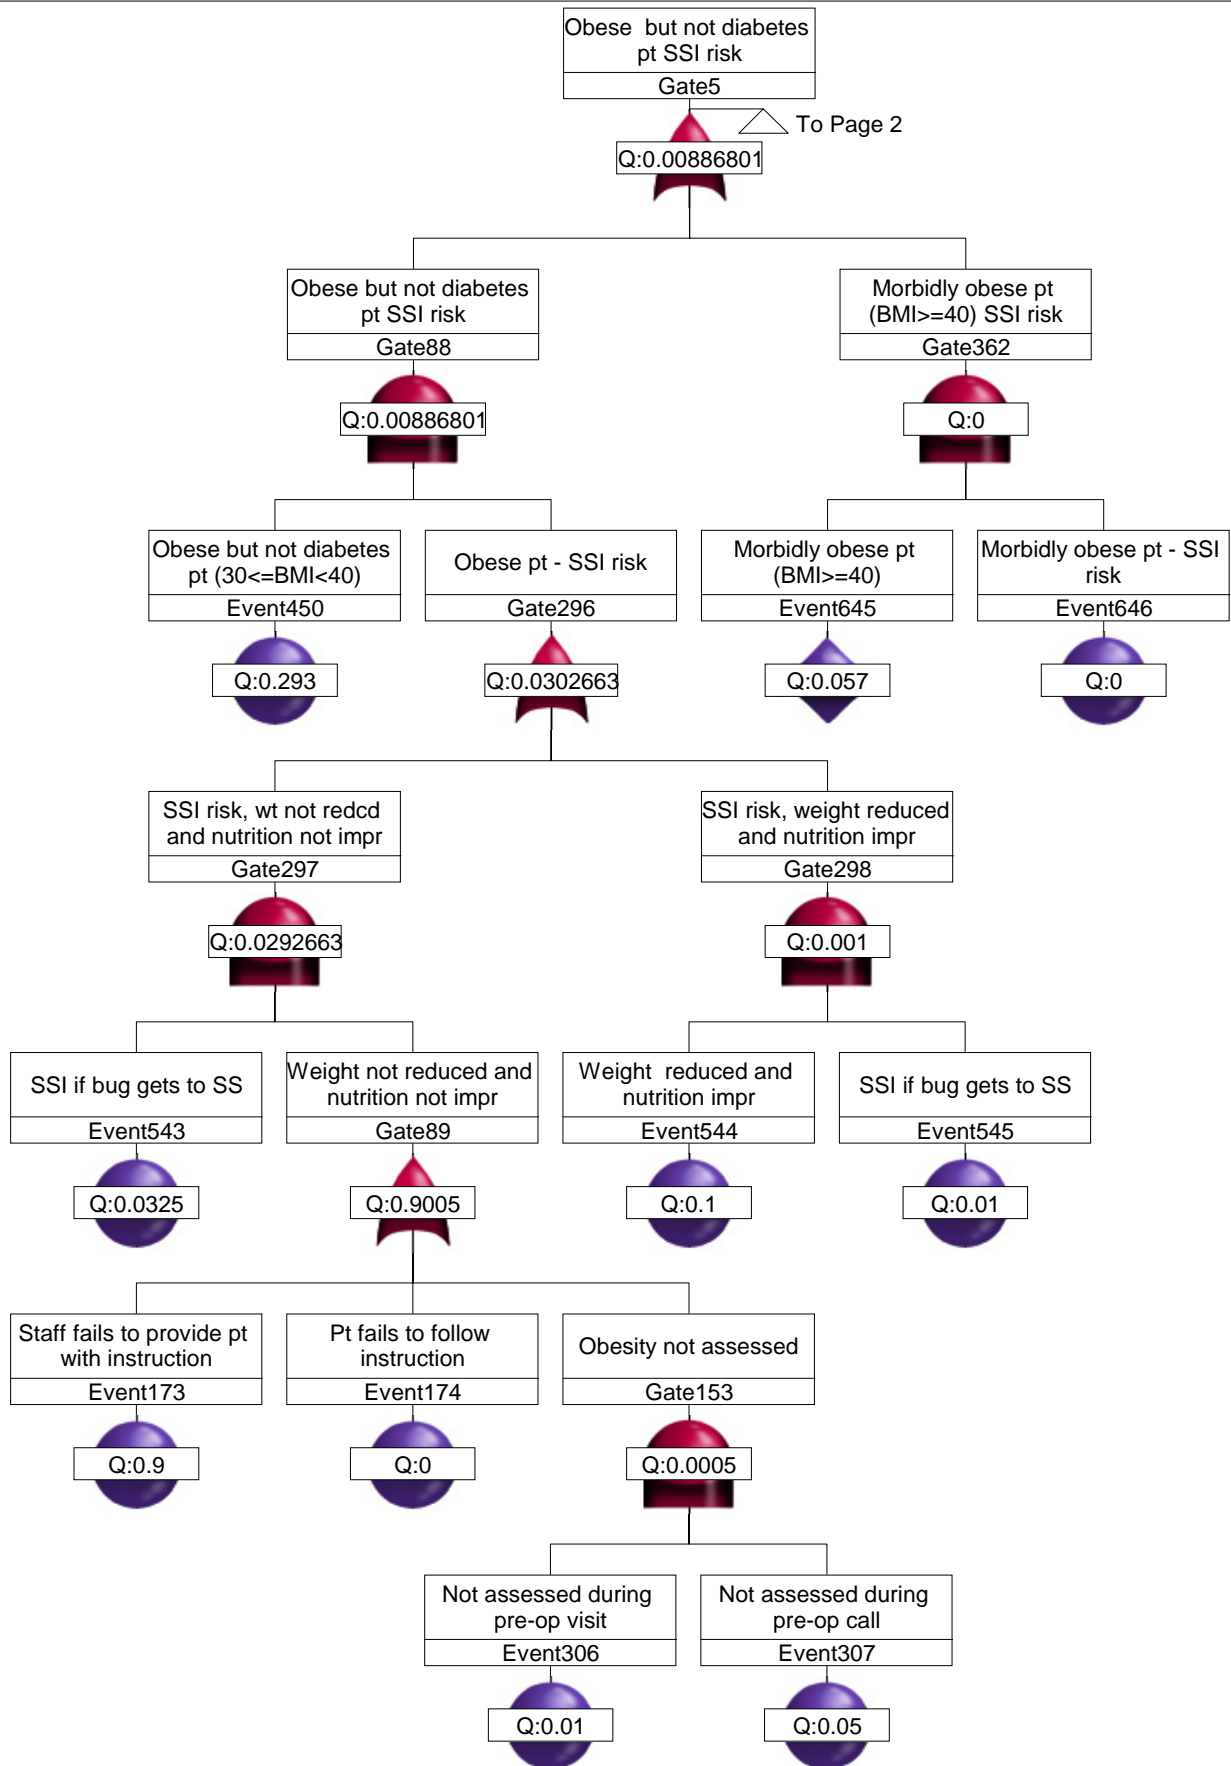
Obese but not diabetes pt SSI risk
Gate5
To Page 2
Q:0.00886801

Obese but not diabetes pt SSI risk
Gate88
Q:0.00886801

Morbidly obese pt (BMI>=40) SSI risk
Gate362
Q:0

Obese but not diabetes pt (30<=BMI<40)
Event450
Q:0.293

Obese pt - SSI risk
Gate296
Q:0.0302663

Morbidly obese pt (BMI>=40)
Event645
Q:0.057

Morbidly obese pt - SSI risk
Event646
Q:0

SSI risk, wt not redcd and nutrition not impr
Gate297
Q:0.0292663

SSI risk, weight reduced and nutrition impr
Gate298
Q:0.001

SSI if bug gets to SS
Event543
Q:0.0325

Weight not reduced and nutrition not impr
Gate89
Q:0.9005

Weight reduced and nutrition impr
Event544
Q:0.1

SSI if bug gets to SS
Event545
Q:0.01

Staff fails to provide pt with instruction
Event173
Q:0.9

Pt fails to follow instruction
Event174
Q:0

Obesity not assessed
Gate153
Q:0.0005

Not assessed during pre-op visit
Event306
Q:0.01

Not assessed during pre-op call
Event307
Q:0.05